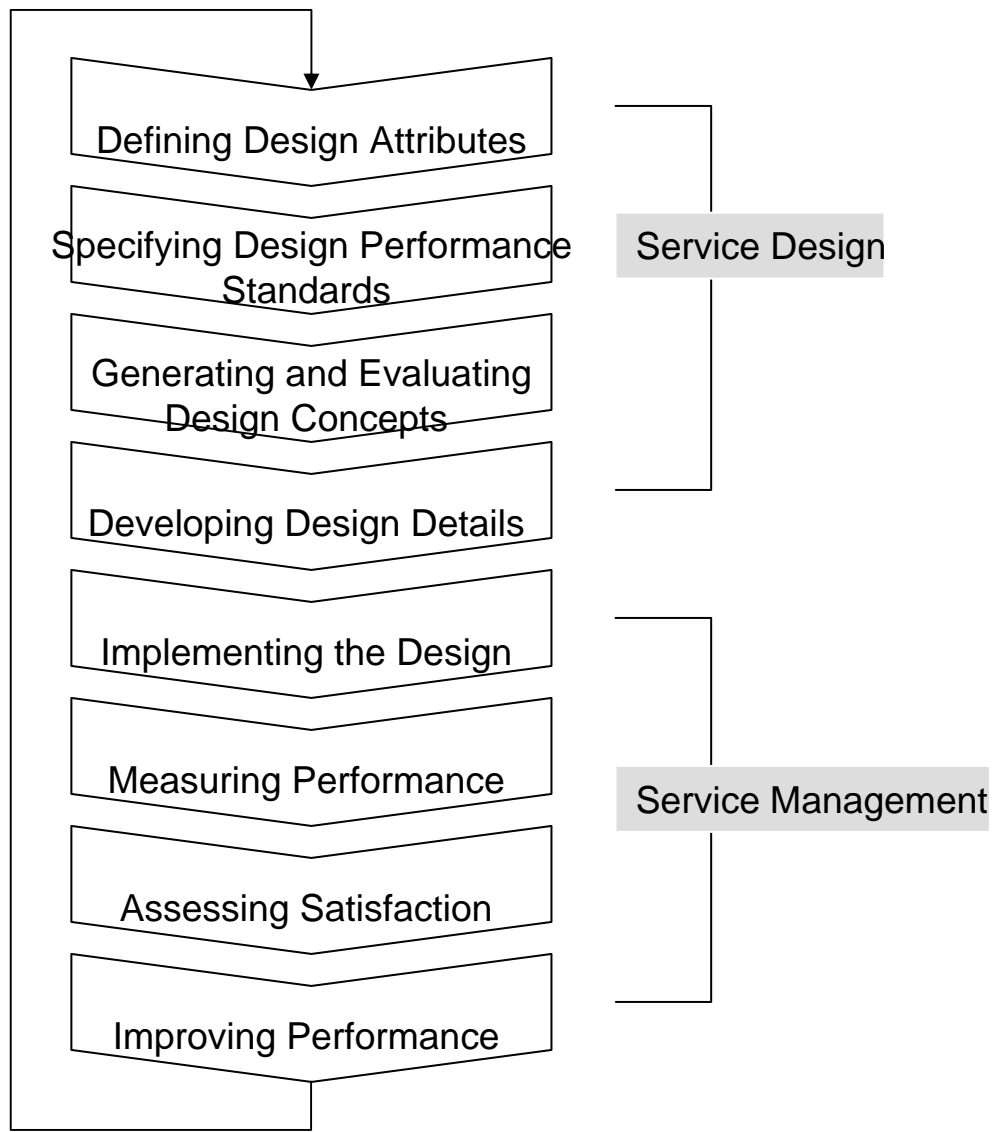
Defining Design Attributes

Specifying Design Performance Standards

Generating and Evaluating Design Concepts

Developing Design Details

Implementing the Design

Measuring Performance

Assessing Satisfaction

Improving Performance

Service Design

Service Management